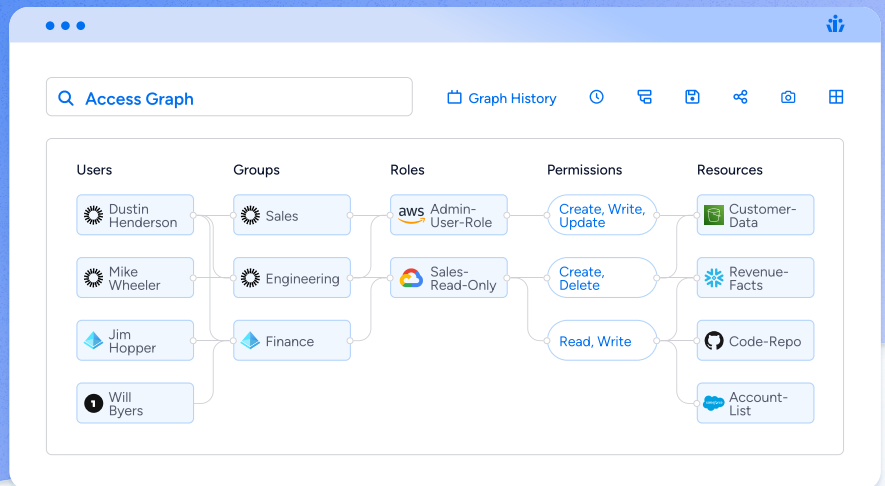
Access Graph

Graph History

Users
Dustin Henderson
Mike Wheeler
Jim Hopper
Will Byers

Groups
Sales
Engineering
Finance

Roles
aws Admin-User-Role
Sales-Read-Only

Permissions
Create, Write, Update
Create, Delete
Read, Write

Resources
Customer-Data
Revenue-Facts
Code-Repo
Account-List